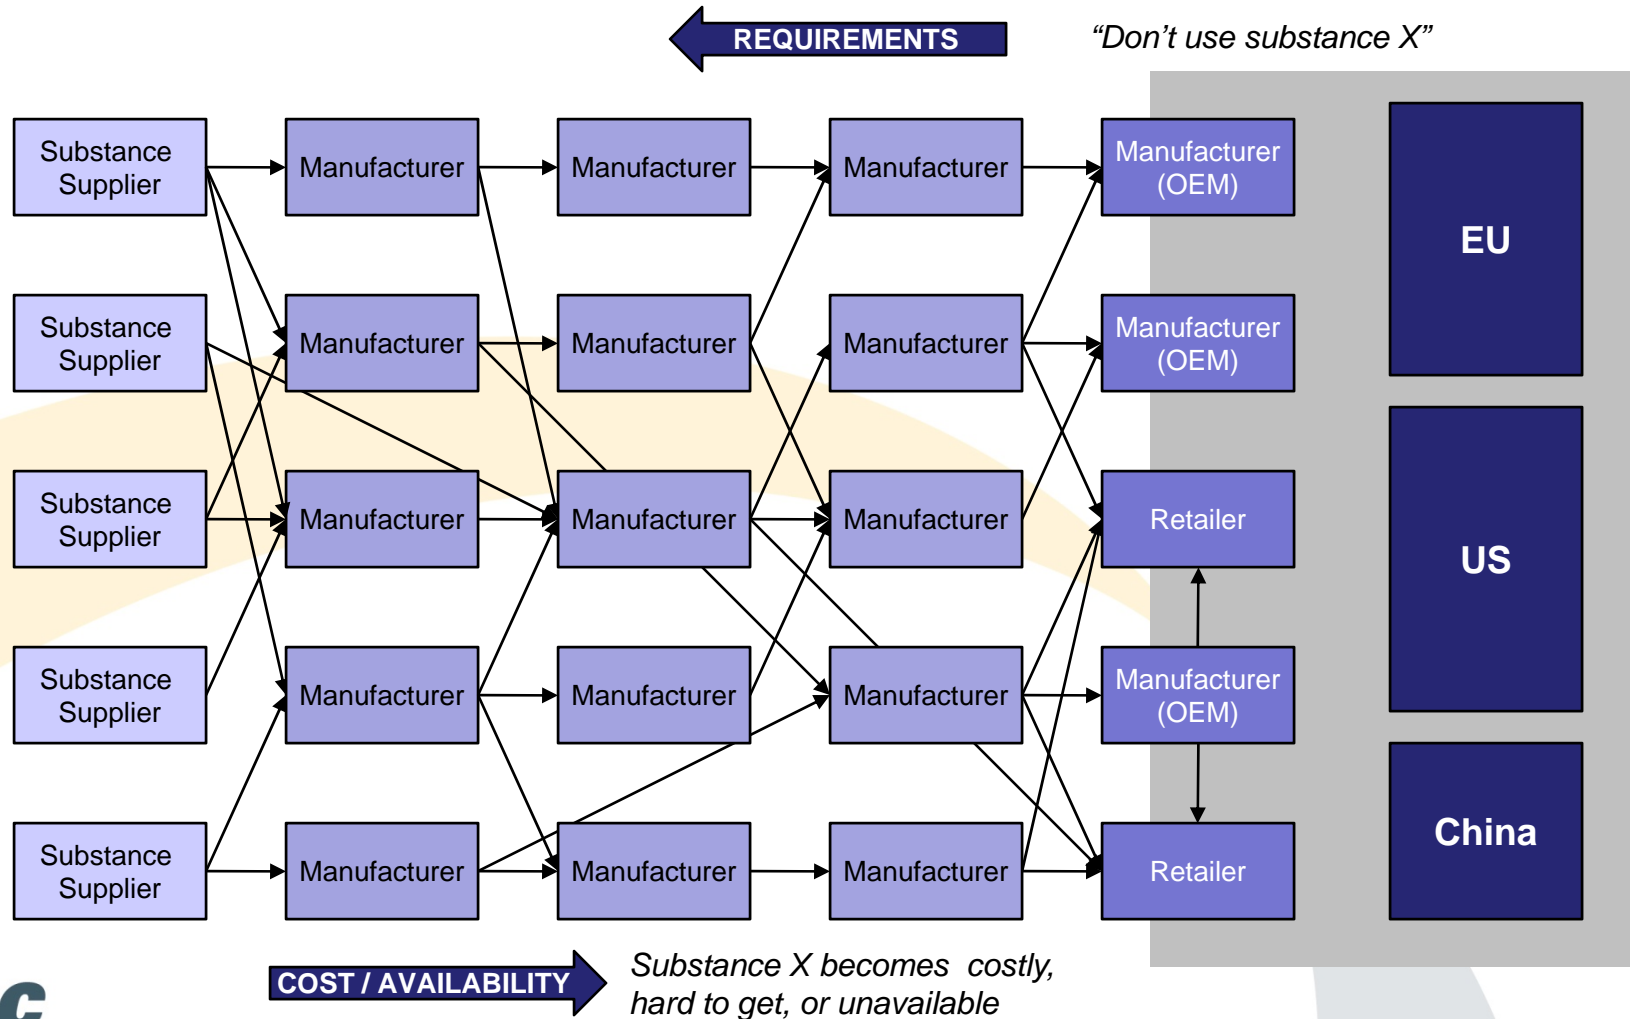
REQUIREMENTS

“Don’t use substance X”

Substance Supplier

Manufacturer

Manufacturer

Manufacturer

Manufacturer (OEM)

EU

Substance Supplier

Manufacturer

Manufacturer

Manufacturer

Manufacturer (OEM)

Substance Supplier

Manufacturer

Manufacturer

Manufacturer

Retailer

US

Substance Supplier

Manufacturer

Manufacturer

Manufacturer

Manufacturer (OEM)

Substance Supplier

Manufacturer

Manufacturer

Manufacturer

Retailer

China

COST / AVAILABILITY

Substance X becomes costly, hard to get, or unavailable